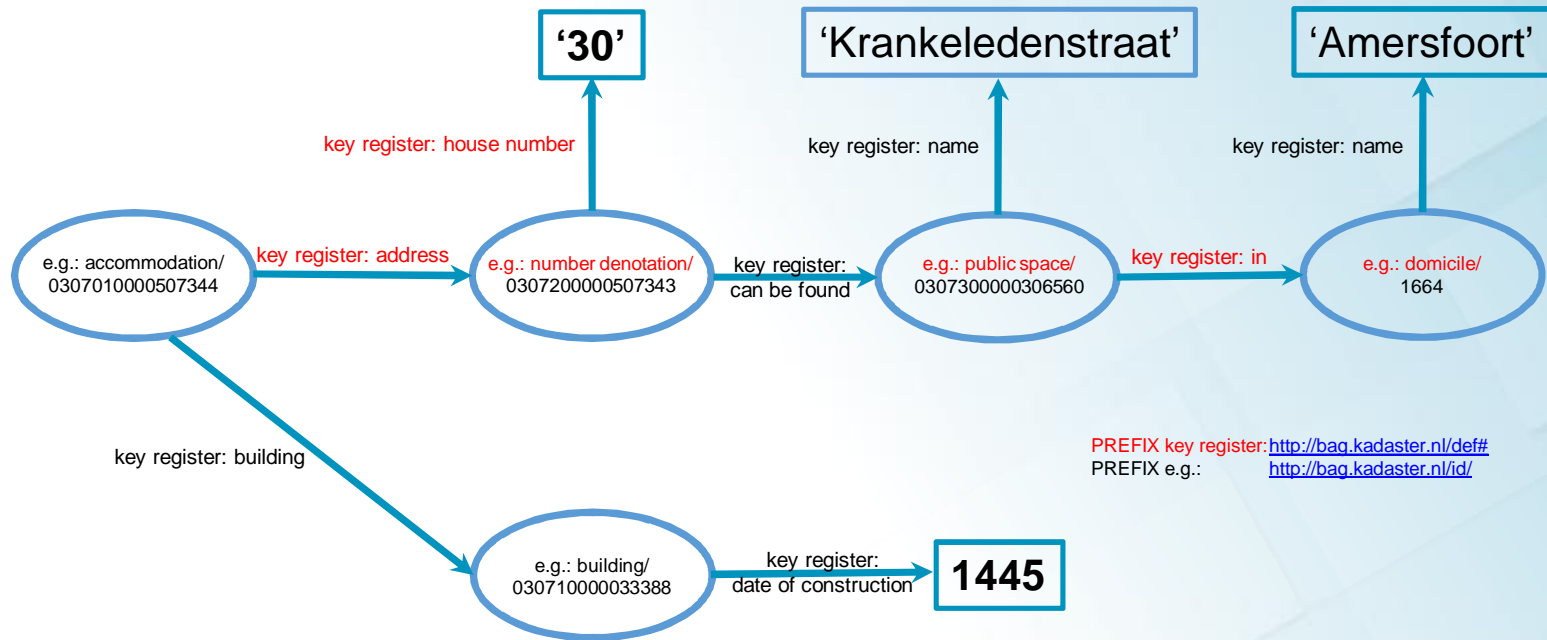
'30'

'Krankeledenstraat'

'Amersfoort'

key register: house number

key register: name

key register: name

e.g.: accommodation/ 0307010000507344

key register: address

e.g.: number denotation/ 0307200000507343

key register: can be found

e.g.: public space/ 0307300000306560

key register: in

e.g.: domicile/ 1664

key register: building

PREFIX key register: http://bag.kadaster.nl/def#
PREFIX e.g.: http://bag.kadaster.nl/id/

e.g.: building/ 030710000033388

key register: date of construction

1445